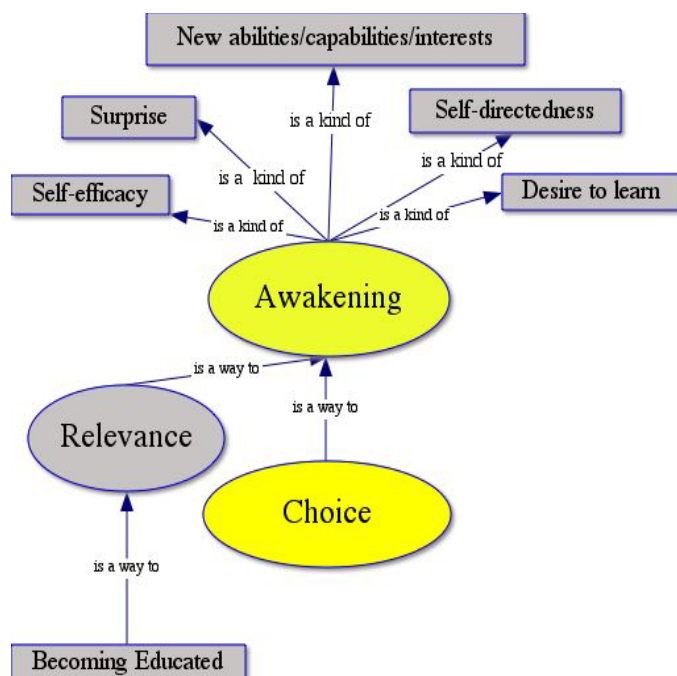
New abilities/capabilities/interests

Surprise

is a kind of

Self-directedness

is a kind of

is a kind of

Self-efficacy

is a kind of

is a kind of

Desire to learn

Awakening

is a way to

is a way to

Relevance

Choice

is a way to

Becoming Educated